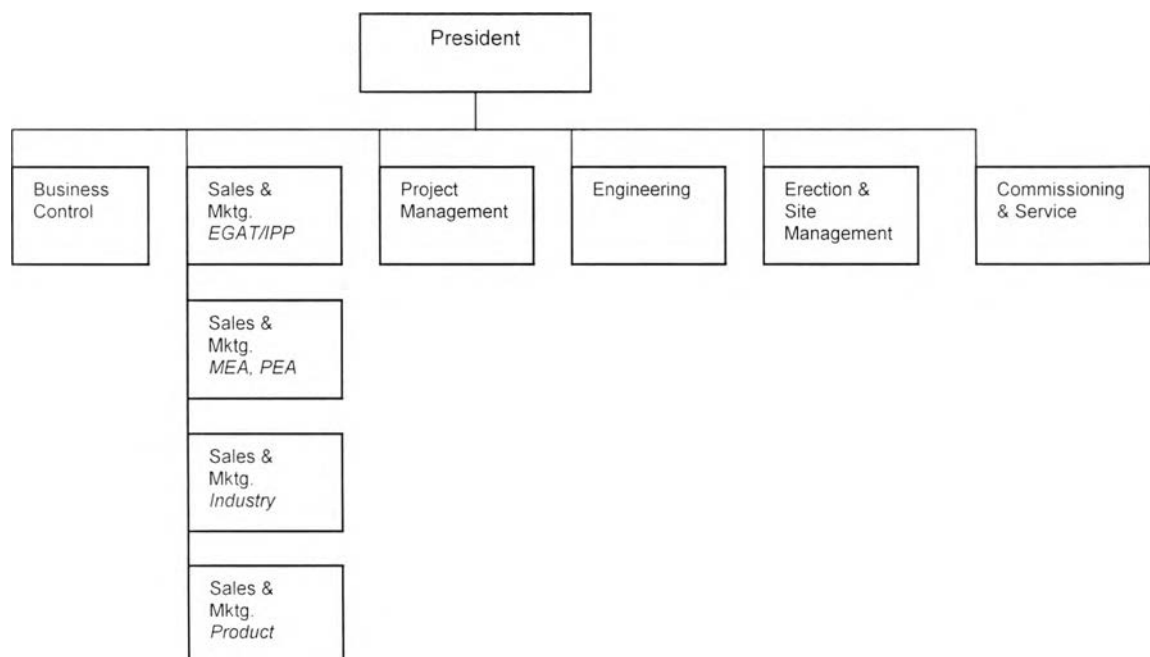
President

Business Control

Sales & Mktg. EGAT/IPP

Project Management

Engineering

Erection & Site Management

Commissioning & Service

Sales & Mktg. MEA, PEA

Sales & Mktg. Industry

Sales & Mktg. Product